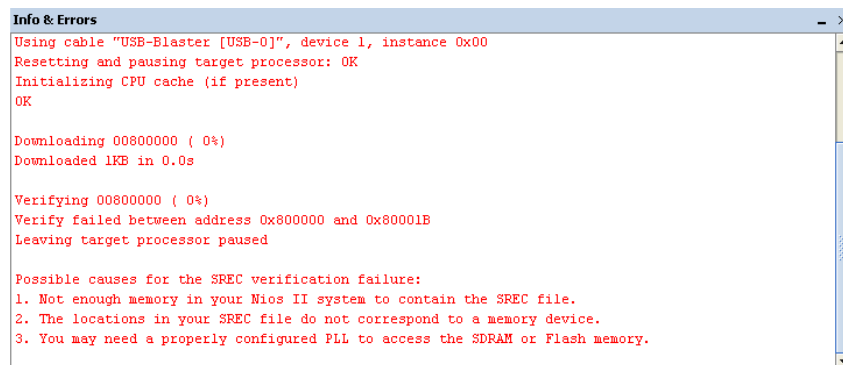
Info & Errors

Using cable "USB-Blaster [USB-0]", device 1, instance 0x00
Resetting and pausing target processor: OK
Initializing CPU cache (if present)
OK

Downloading 00800000 ( 0%)
Downloaded 1KB in 0.0s

Verifying 00800000 ( 0%)
Verify failed between address 0x800000 and 0x80001B
Leaving target processor paused

Possible causes for the SREC verification failure:
1. Not enough memory in your Nios II system to contain the SREC file.
2. The locations in your SREC file do not correspond to a memory device.
3. You may need a properly configured PLL to access the SDRAM or Flash memory.